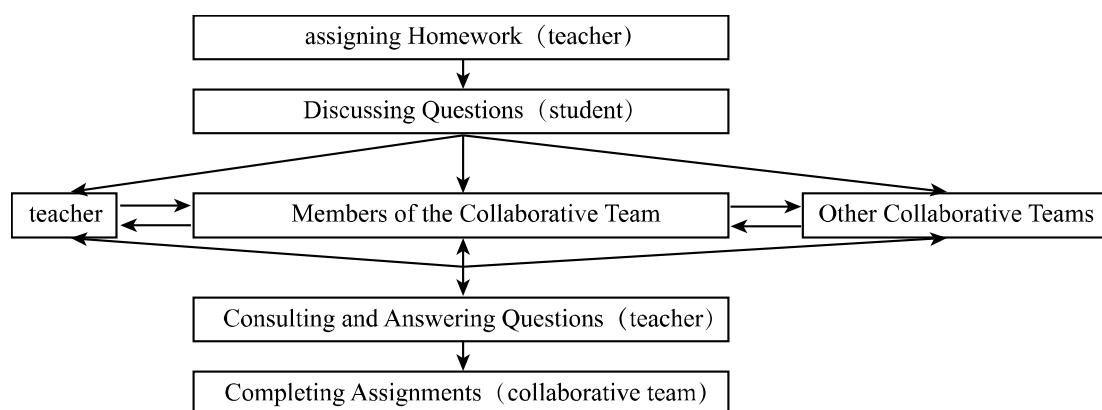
assigning Homework（teacher）

Discussing Questions（student）

teacher

Members of the Collaborative Team

Other Collaborative Teams

Consulting and Answering Questions（teacher）

Completing Assignments（collaborative team）